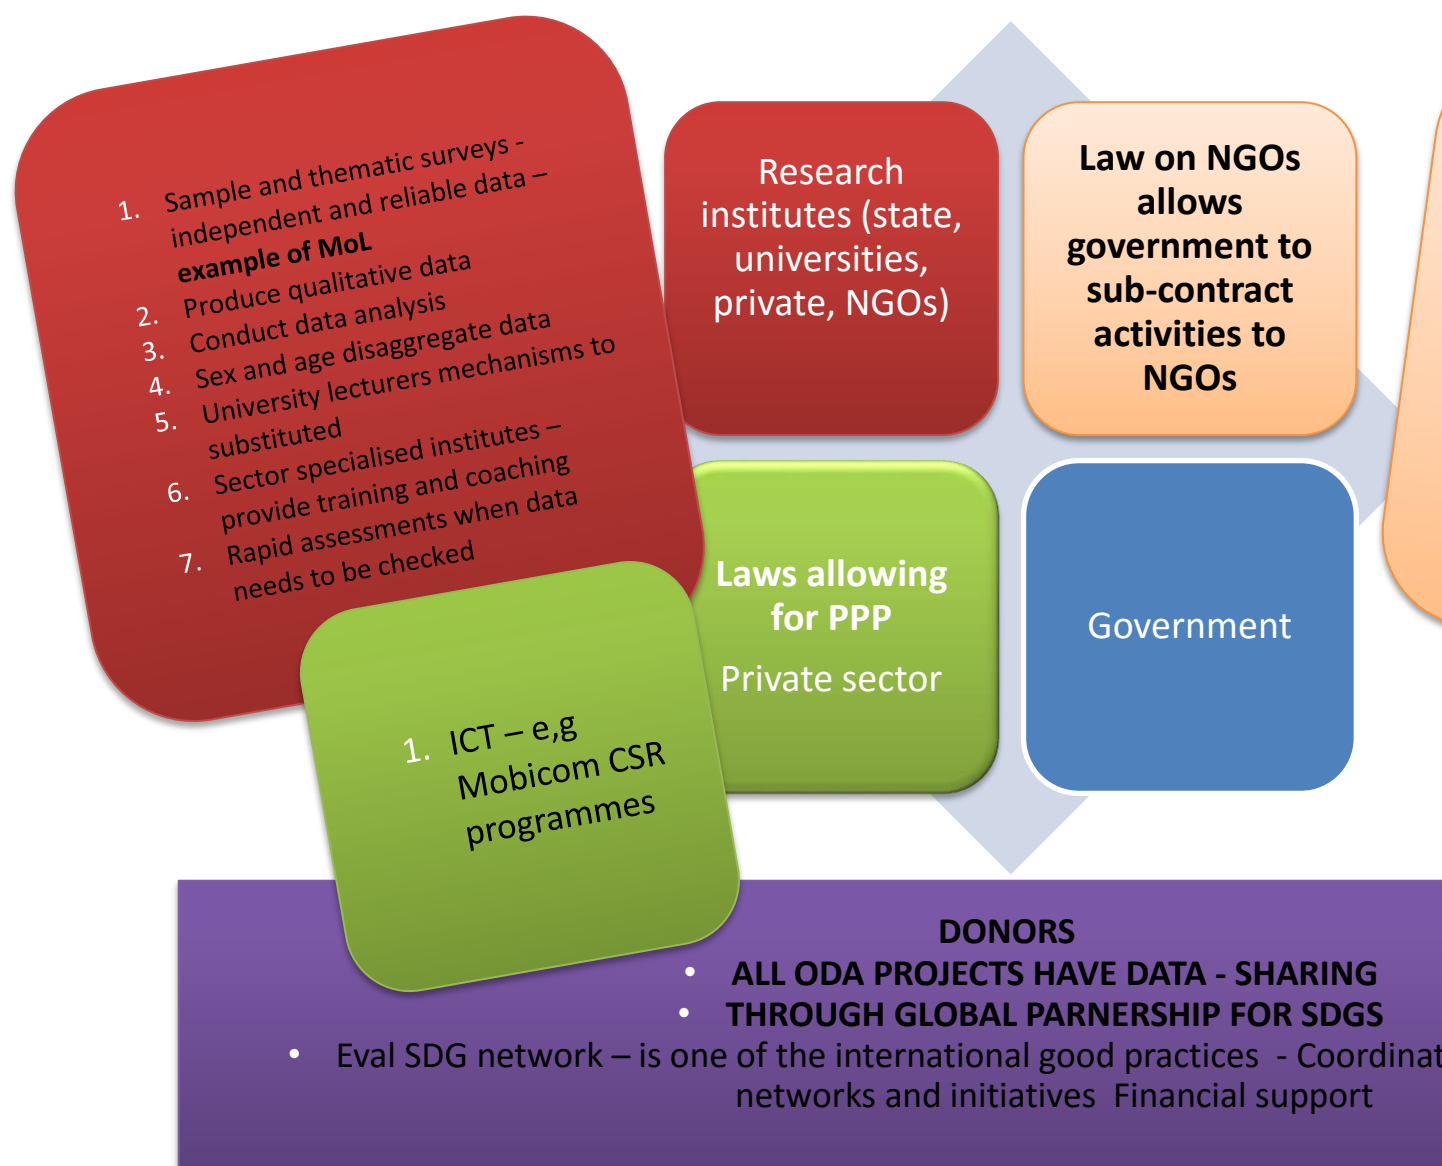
1. Sample and thematic surveys - independent and reliable data – **example of MoL**
2. Produce qualitative data
3. Conduct data analysis
4. Sex and age disaggregate data
5. University lecturers mechanisms to substituted
6. Sector specialised institutes – provide training and coaching
7. Rapid assessments when data needs to be checked

Research institutes (state, universities, private, NGOs)

Law on NGOs allows government to sub-contract activities to NGOs

Laws allowing for PPP

Private sector

Government

1. ICT – e,g Mobicom CSR programmes

DONORS
• ALL ODA PROJECTS HAVE DATA - SHARING
• THROUGH GLOBAL PARNERSHIP FOR SDGS
• Eval SDG network – is one of the international good practices - Coordinat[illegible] networks and initiatives Financial support